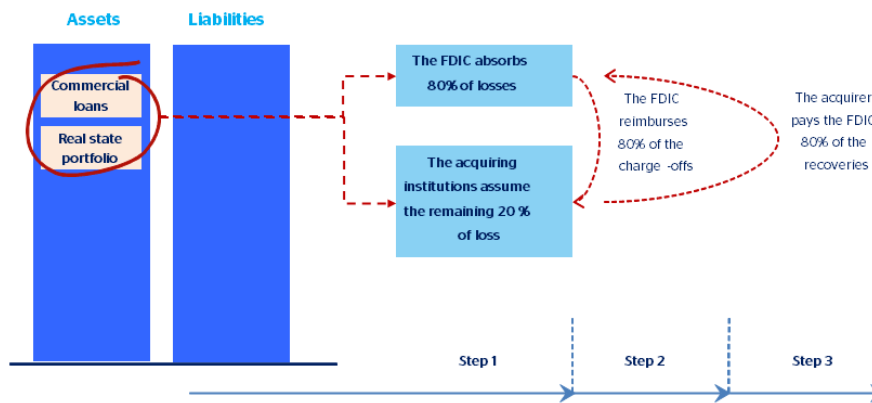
Assets

Liabilities

Commercial loans

Real state portfolio

The FDIC absorbs 80% of losses

The acquiring institutions assume the remaining 20 % of loss

The FDIC reimburses 80% of the charge -offs

The acquirer pays the FDIC 80% of the recoveries

Step 1

Step 2

Step 3